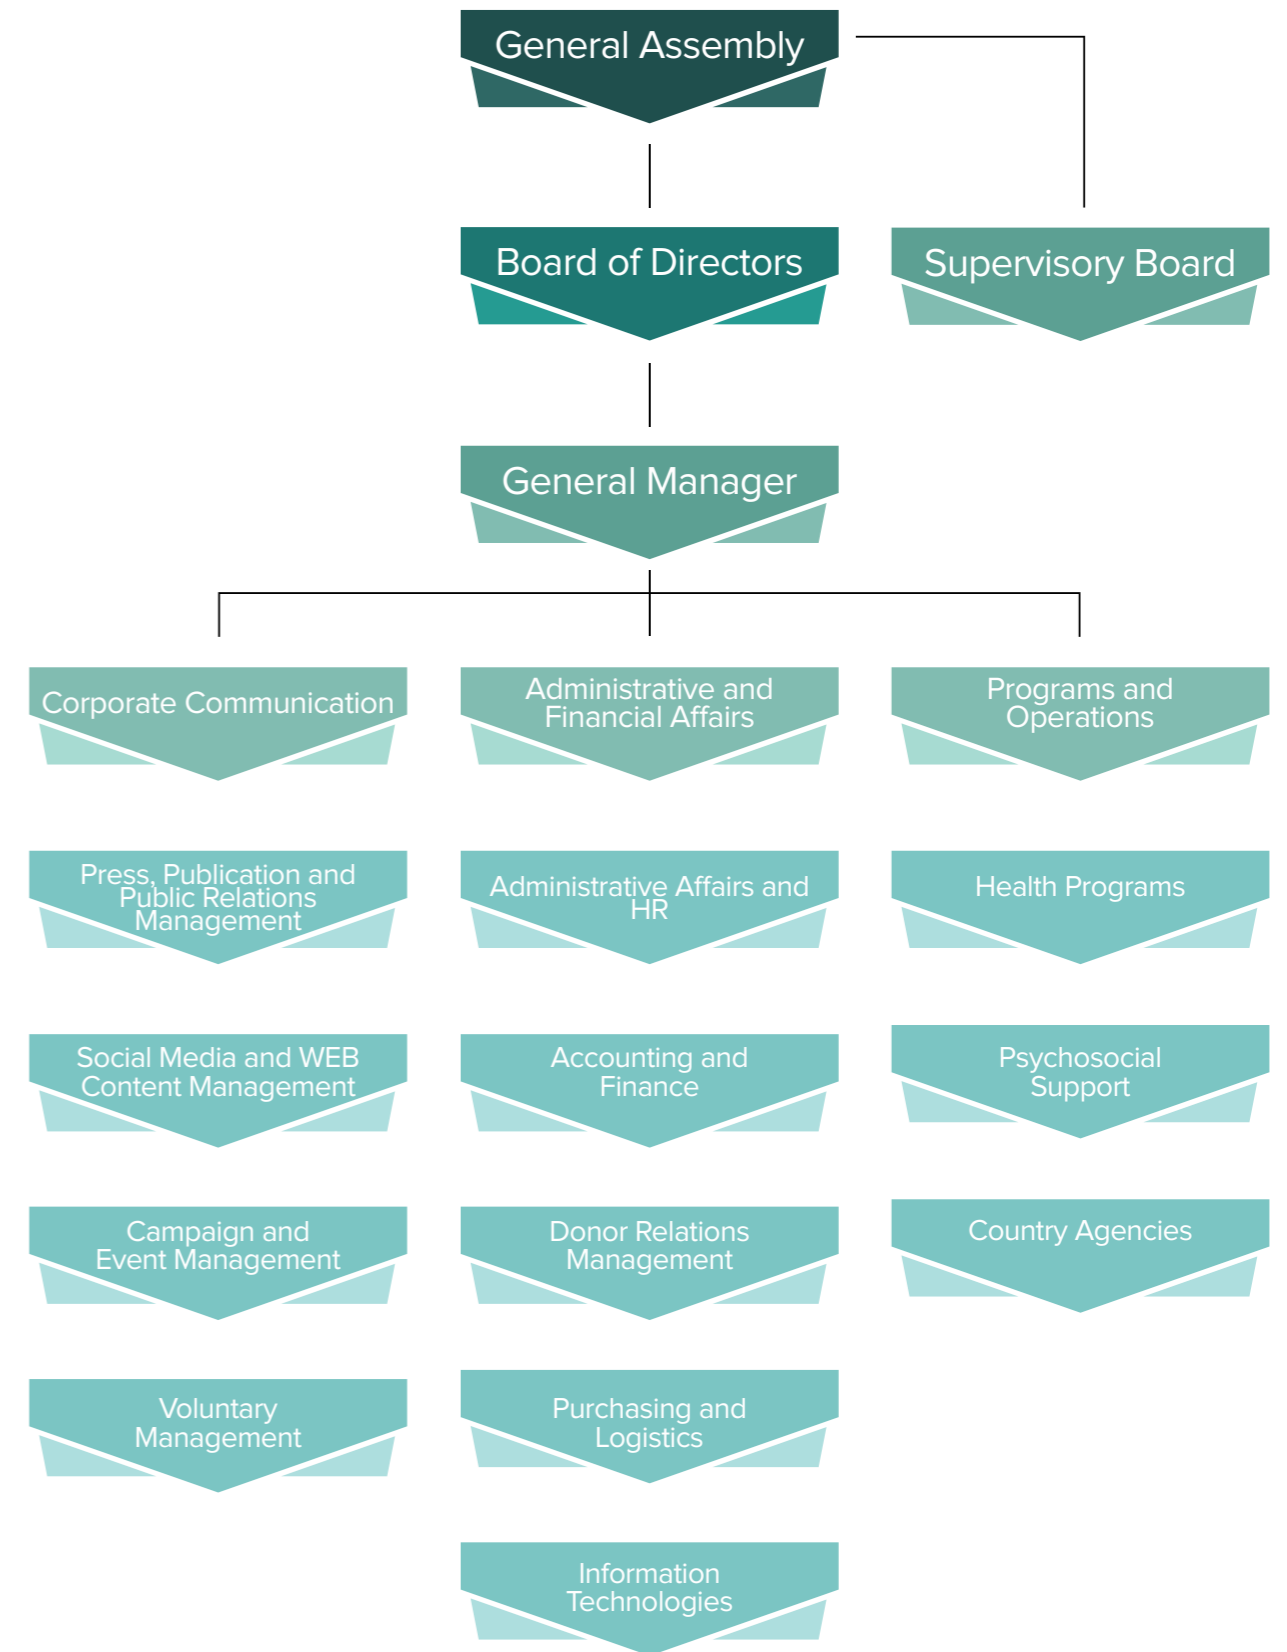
General Assembly

Board of Directors

Supervisory Board

General Manager

Corporate Communication

Administrative and Financial Affairs

Programs and Operations

Press, Publication and Public Relations Management

Social Media and WEB Content Management

Campaign and Event Management

Voluntary Management

Administrative Affairs and HR

Accounting and Finance

Donor Relations Management

Purchasing and Logistics

Information Technologies

Health Programs

Psychosocial Support

Country Agencies